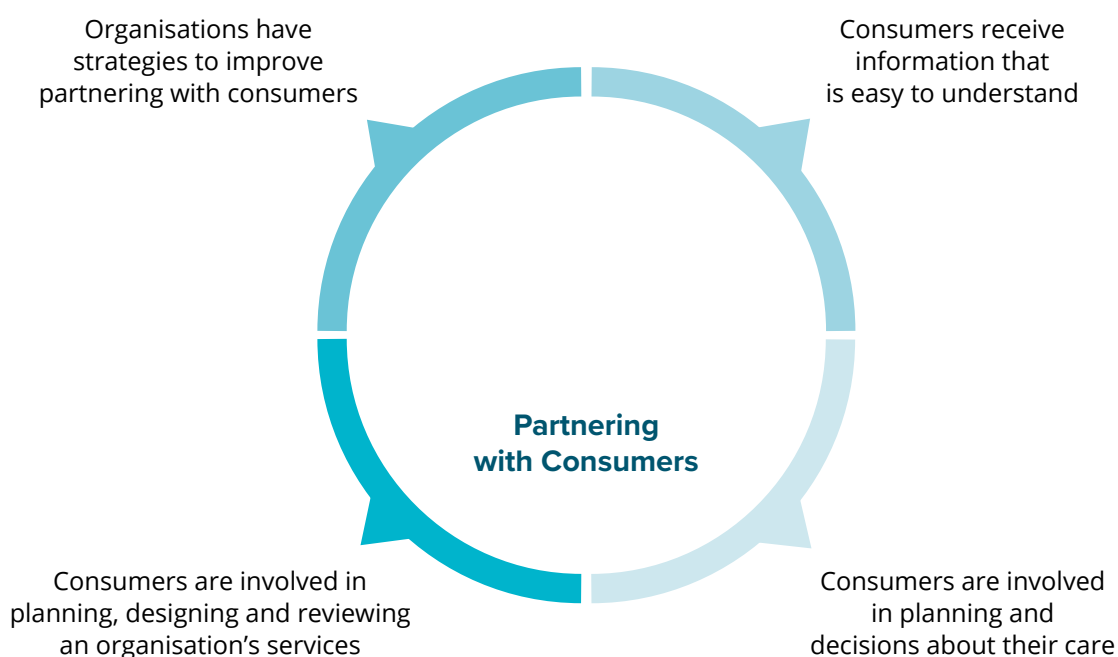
Organisations have strategies to improve partnering with consumers

Consumers receive information that is easy to understand

Partnering with Consumers

Consumers are involved in planning, designing and reviewing an organisation's services

Consumers are involved in planning and decisions about their care